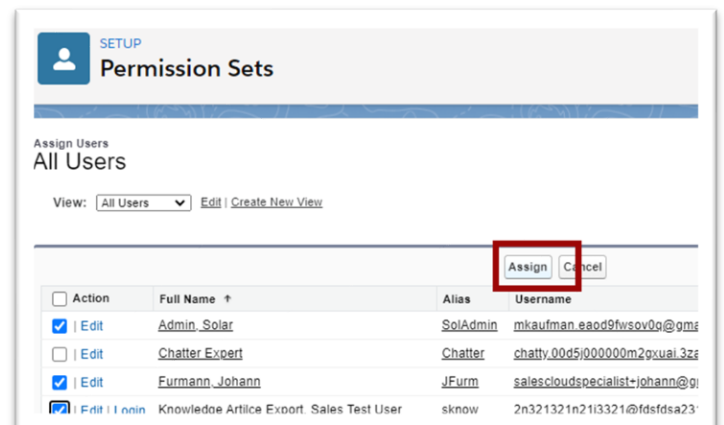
SETUP
Permission Sets

Assign Users
All Users

View: All Users | Edit | Create New View

Assign | Cancel

| Action | Full Name ↑ | Alias | Username |
|---|---|---|---|
| Edit | Admin, Solar | SolAdmin | mkaufman.eaod9fwsov0q@gma |
| Edit | Chatter Expert | Chatter | chatty.00d5j000000m2gxuai.3za |
| Edit | Furmann, Johann | JFurm | salescloudspecialist+johann@g |
| Edit \| Login | Knowledge Artilce Export, Sales Test User | sknow | 2n321321n21i3321@fdsfdsa23 |